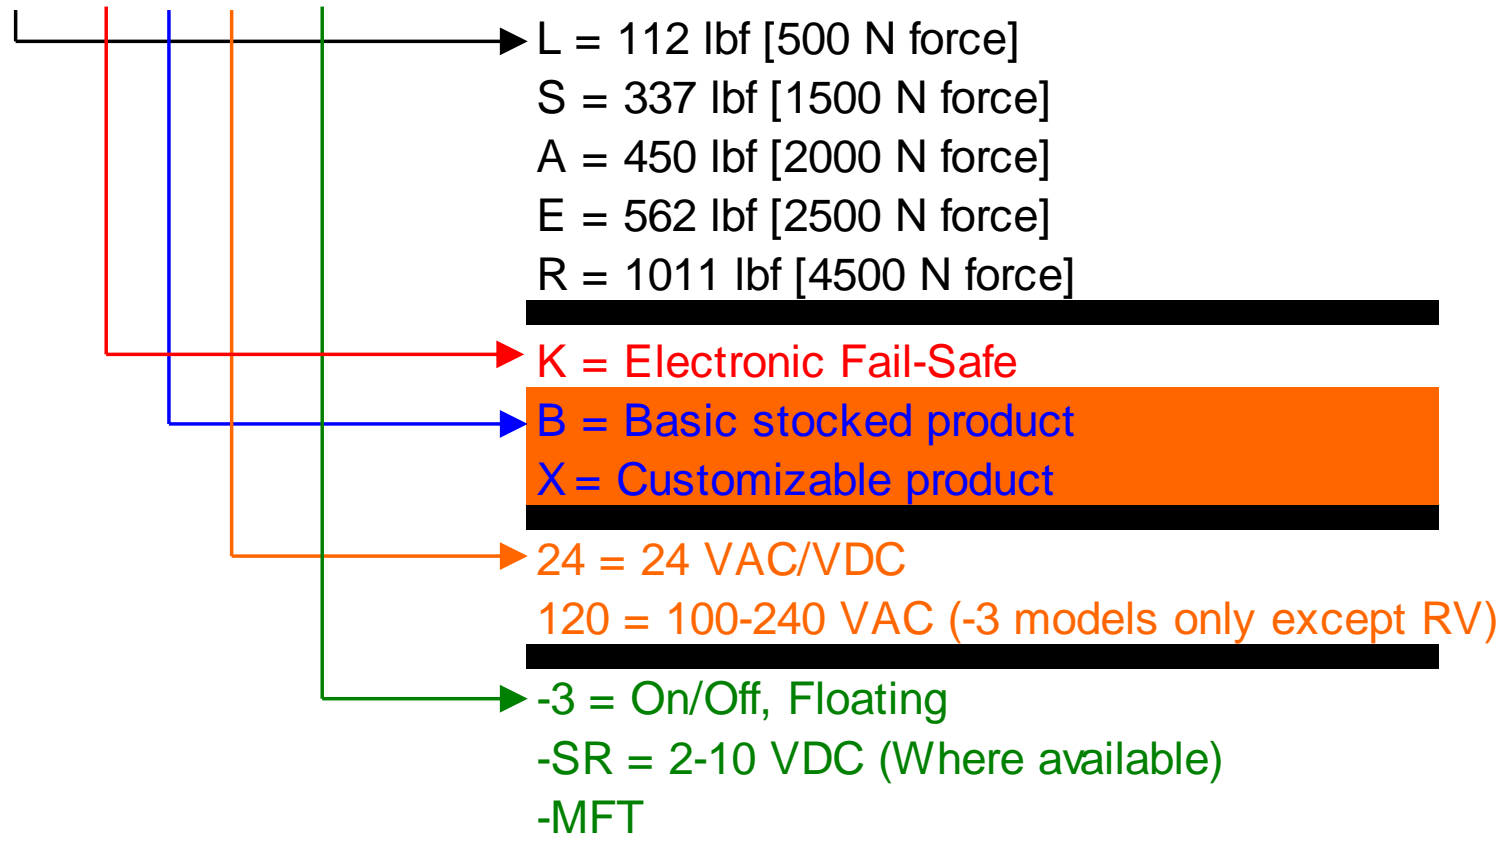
L = 112 lbf [500 N force]
S = 337 lbf [1500 N force]
A = 450 lbf [2000 N force]
E = 562 lbf [2500 N force]
R = 1011 lbf [4500 N force]

K = Electronic Fail-Safe

B = Basic stocked product
X = Customizable product

24 = 24 VAC/VDC
120 = 100-240 VAC (-3 models only except RV)

-3 = On/Off, Floating
-SR = 2-10 VDC (Where available)
-MFT